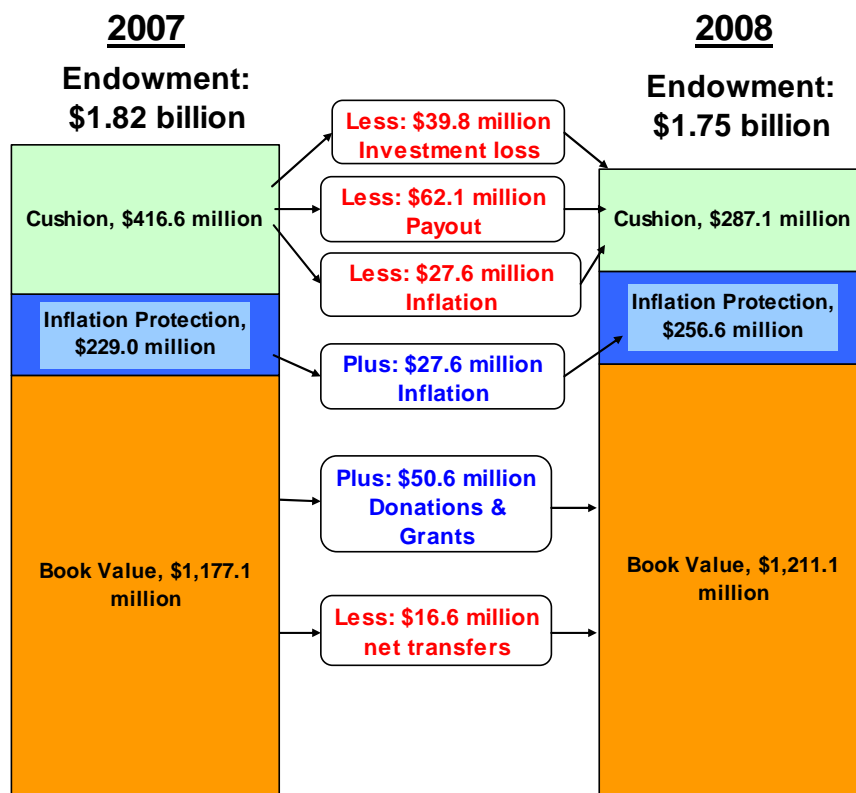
2007

Endowment: $1.82 billion

Cushion, $416.6 million

Inflation Protection, $229.0 million

Book Value, $1,177.1 million

Less: $39.8 million Investment loss

Less: $62.1 million Payout

Less: $27.6 million Inflation

Plus: $27.6 million Inflation

Plus: $50.6 million Donations & Grants

Less: $16.6 million net transfers

2008

Endowment: $1.75 billion

Cushion, $287.1 million

Inflation Protection, $256.6 million

Book Value, $1,211.1 million